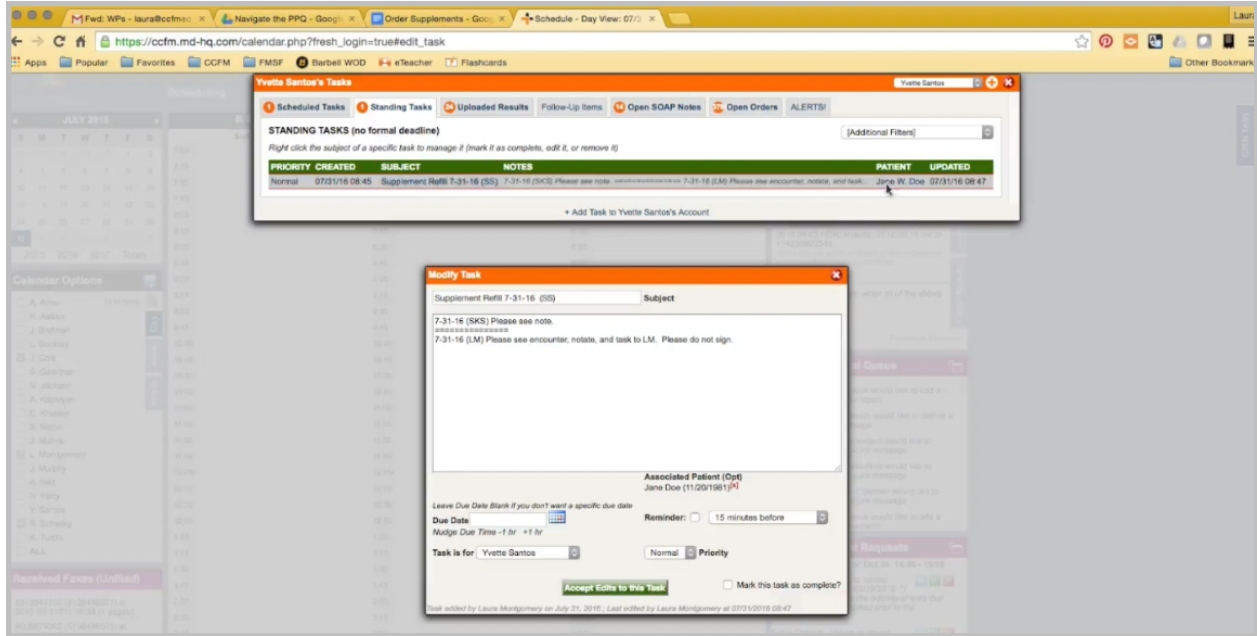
Fwd: WPs - laura@ccfmed ×
Navigate the PPQ - Google ×
Order Supplements - Goog ×
Schedule - Day View: 07/3 ×
Laura

https://ccfm.md-hq.com/calendar.php?fresh_login=true#edit_task

Apps  Popular  Favorites  CCFM  FMSF  Barbell WOD  eTeacher  Flashcards  Other Bookmarks

Yvette Santos's Tasks
Yvette Santos

1 Scheduled Tasks  1 Standing Tasks  24 Uploaded Results  Follow-Up Items  14 Open SOAP Notes  Open Orders  ALERTS!

STANDING TASKS (no formal deadline)
Right click the subject of a specific task to manage it (mark it as complete, edit it, or remove it)
[Additional Filters]

| PRIORITY | CREATED | SUBJECT | NOTES | PATIENT | UPDATED |
|---|---|---|---|---|---|
| Normal | 07/31/16 08:45 | Supplement Refill 7-31-16 (SS) | 7-31-16 (SKS) Please see note. =============== 7-31-16 (LM) Please see encounter, notate, and task... | Jane W. Doe | 07/31/16 08:47 |

+ Add Task to Yvette Santos's Account

Modify Task

Supplement Refill 7-31-16 (SS)  Subject

7-31-16 (SKS) Please see note.
===============
7-31-16 (LM) Please see encounter, notate, and task to LM. Please do not sign.

Associated Patient (Opt)
Jane Doe (11/20/1981)[x]

Leave Due Date Blank if you don't want a specific due date
Due Date
Nudge Due Time -1 hr +1 hr
Reminder: 15 minutes before

Task is for Yvette Santos
Normal Priority

Accept Edits to this Task
Mark this task as complete?

Task added by Laura Montgomery on July 31, 2016 ; Last edited by Laura Montgomery at 07/31/2016 08:47